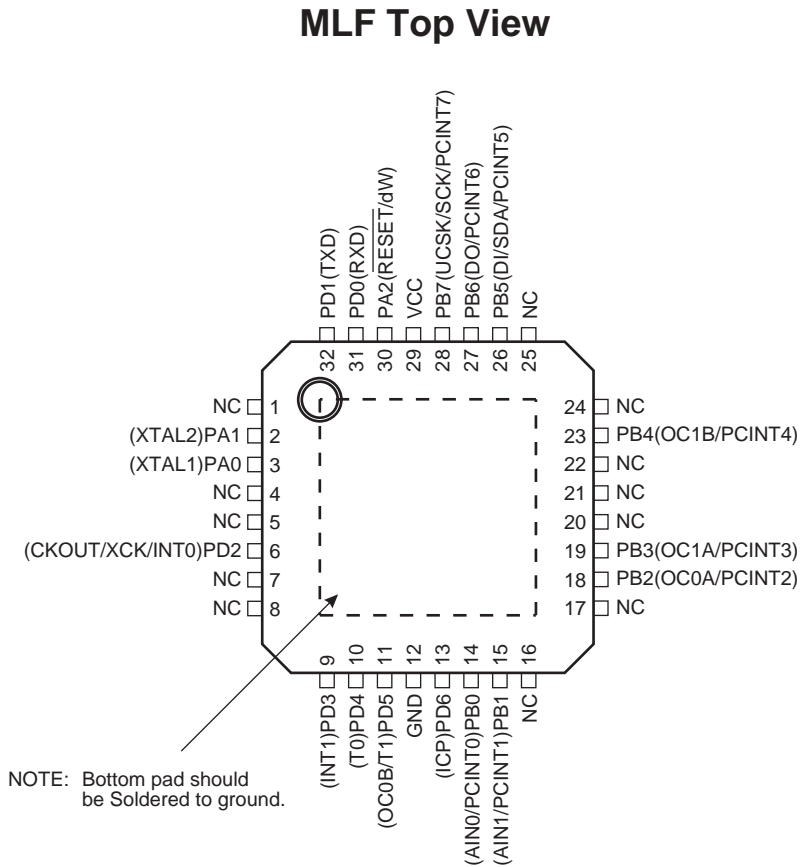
MLF Top View

PD1(TXD) 32
PD0(RXD) 31
PA2($\overline{RESET}$/dW) 30
VCC 29
PB7(UCSK/SCK/PCINT7) 28
PB6(DO/PCINT6) 27
PB5(DI/SDA/PCINT5) 26
NC 25

NC 1
(XTAL2)PA1 2
(XTAL1)PA0 3
NC 4
NC 5
(CKOUT/XCK/INT0)PD2 6
NC 7
NC 8

24 NC
23 PB4(OC1B/PCINT4)
22 NC
21 NC
20 NC
19 PB3(OC1A/PCINT3)
18 PB2(OC0A/PCINT2)
17 NC

9 (INT1)PD3
10 (T0)PD4
11 (OC0B/T1)PD5
12 GND
13 (ICP)PD6
14 (AIN0/PCINT0)PB0
15 (AIN1/PCINT1)PB1
16 NC

NOTE: Bottom pad should be Soldered to ground.